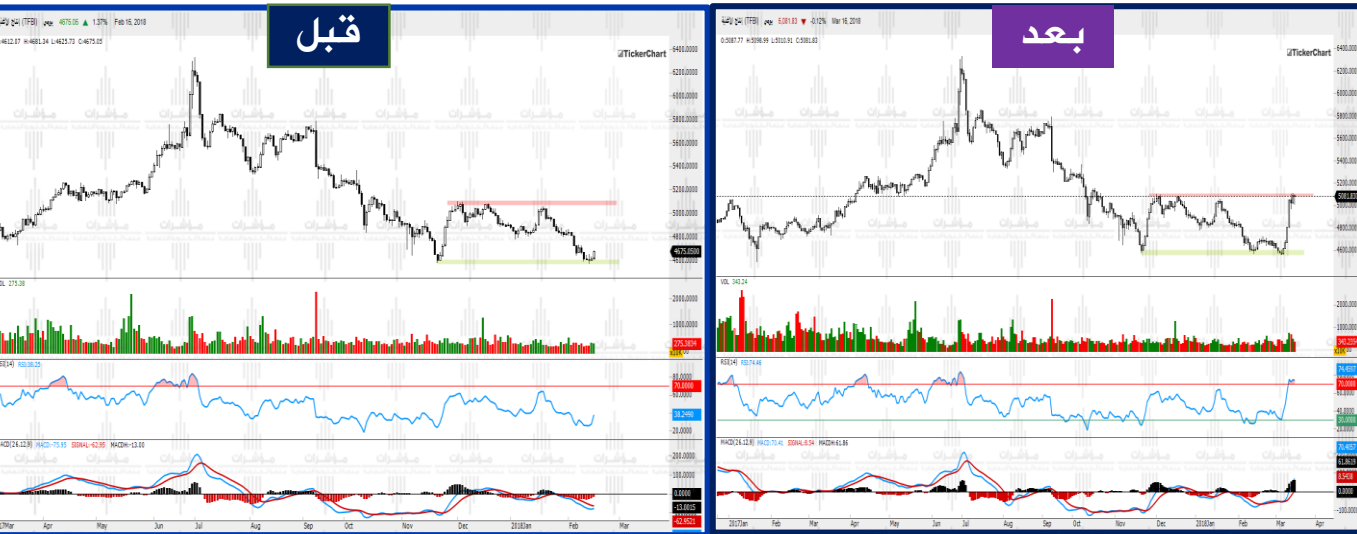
قبل

(TFB) 4676.05 ▲ 1.37% Feb 15, 2018
4612.07 H:4681.34 L:4625.73 C:4675.05

TickerChart

6400.0000
6200.0000
6000.0000
5800.0000
5600.0000
5400.0000
5200.0000
5000.0000
4800.0000
4675.0500
4600.0000

VOL 275.38
2000.0000
1000.0000
275.3834

RSI(14) RSI:38.25
80.0000
70.0000
60.0000
38.2490
20.0000

MACD(26,12,9) MACD:-75.93 SIGNAL:-62.85 MACDH:-13.08
200.0000
100.0000
0.0000
-13.0815
-62.8521

2017 Mar Apr May Jun Jul Aug Sep Oct Nov Dec 2018 Jan Feb Mar

بعد

(TFB) 5081.83 ▼ -0.12% Mar 16, 2018
O:5087.77 H:5098.99 L:5010.91 C:5081.83

TickerChart

6400.0000
6200.0000
6000.0000
5800.0000
5600.0000
5400.0000
5200.0000
5081.83
4800.0000
4600.0000

VOL 343.24
2000.0000
1000.0000
343.2254

RSI(14) RSI:74.46
74.4637
70.0000
40.0000
30.0000

MACD(26,12,9) MACD:70.41 SIGNAL:8.54 MACDH:61.86
70.4057
61.8619
8.5438
0.0000
-100.0000

2017 Jan Feb Mar Apr May Jun Jul Aug Sep Oct Nov Dec 2018 Jan Feb Mar Apr